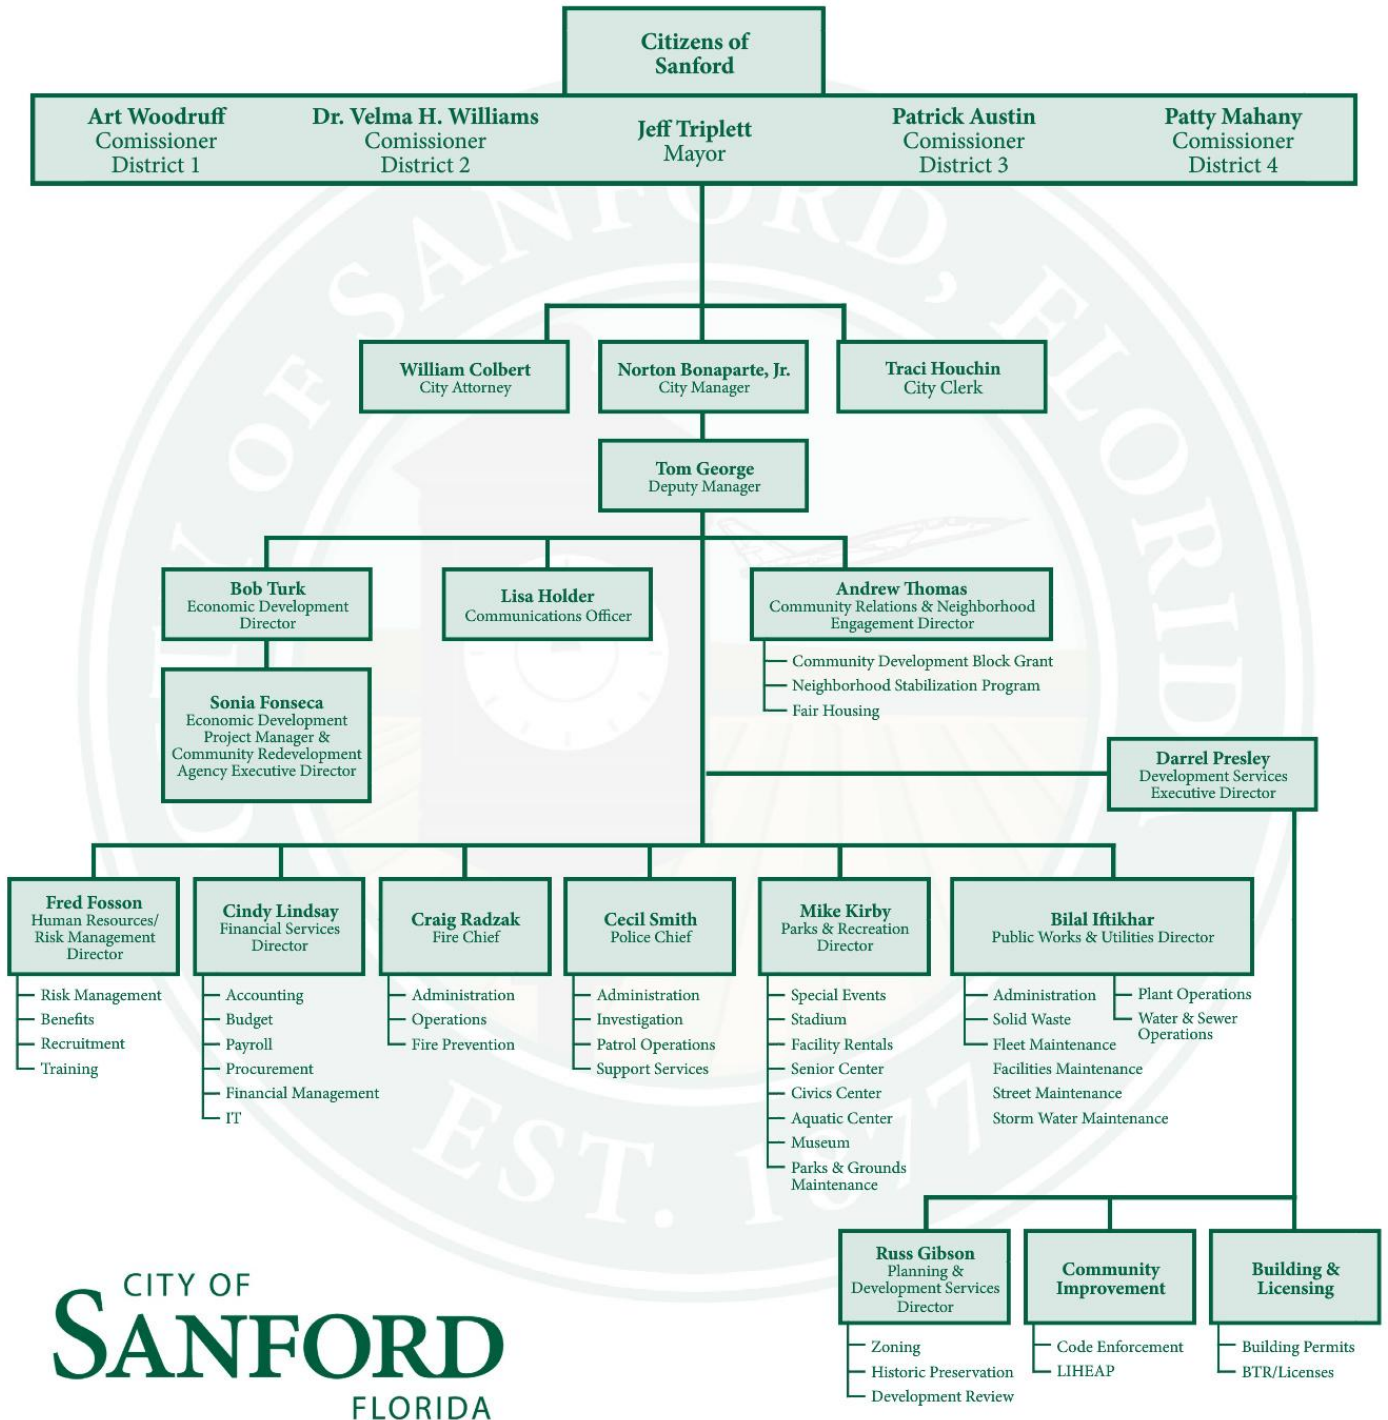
Citizens of Sanford

Art Woodruff
Comissioner
District 1

Dr. Velma H. Williams
Comissioner
District 2

Jeff Triplett
Mayor

Patrick Austin
Comissioner
District 3

Patty Mahany
Comissioner
District 4

William Colbert
City Attorney

Norton Bonaparte, Jr.
City Manager

Traci Houchin
City Clerk

Tom George
Deputy Manager

Bob Turk
Economic Development Director

Sonia Fonseca
Economic Development Project Manager & Community Redevelopment Agency Executive Director

Lisa Holder
Communications Officer

Andrew Thomas
Community Relations & Neighborhood Engagement Director

Community Development Block Grant
Neighborhood Stabilization Program
Fair Housing

Darrel Presley
Development Services Executive Director

Fred Fosson
Human Resources/ Risk Management Director

Risk Management
Benefits
Recruitment
Training

Cindy Lindsay
Financial Services Director

Accounting
Budget
Payroll
Procurement
Financial Management
IT

Craig Radzak
Fire Chief

Administration
Operations
Fire Prevention

Cecil Smith
Police Chief

Administration
Investigation
Patrol Operations
Support Services

Mike Kirby
Parks & Recreation Director

Special Events
Stadium
Facility Rentals
Senior Center
Civics Center
Aquatic Center
Museum
Parks & Grounds Maintenance

Bilal Iftikhar
Public Works & Utilities Director

Administration
Solid Waste
Fleet Maintenance
Facilities Maintenance
Street Maintenance
Storm Water Maintenance

Plant Operations
Water & Sewer Operations

Russ Gibson
Planning & Development Services Director

Zoning
Historic Preservation
Development Review

Community Improvement

Code Enforcement
LIHEAP

Building & Licensing

Building Permits
BTR/Licenses

CITY OF
SANFORD
FLORIDA